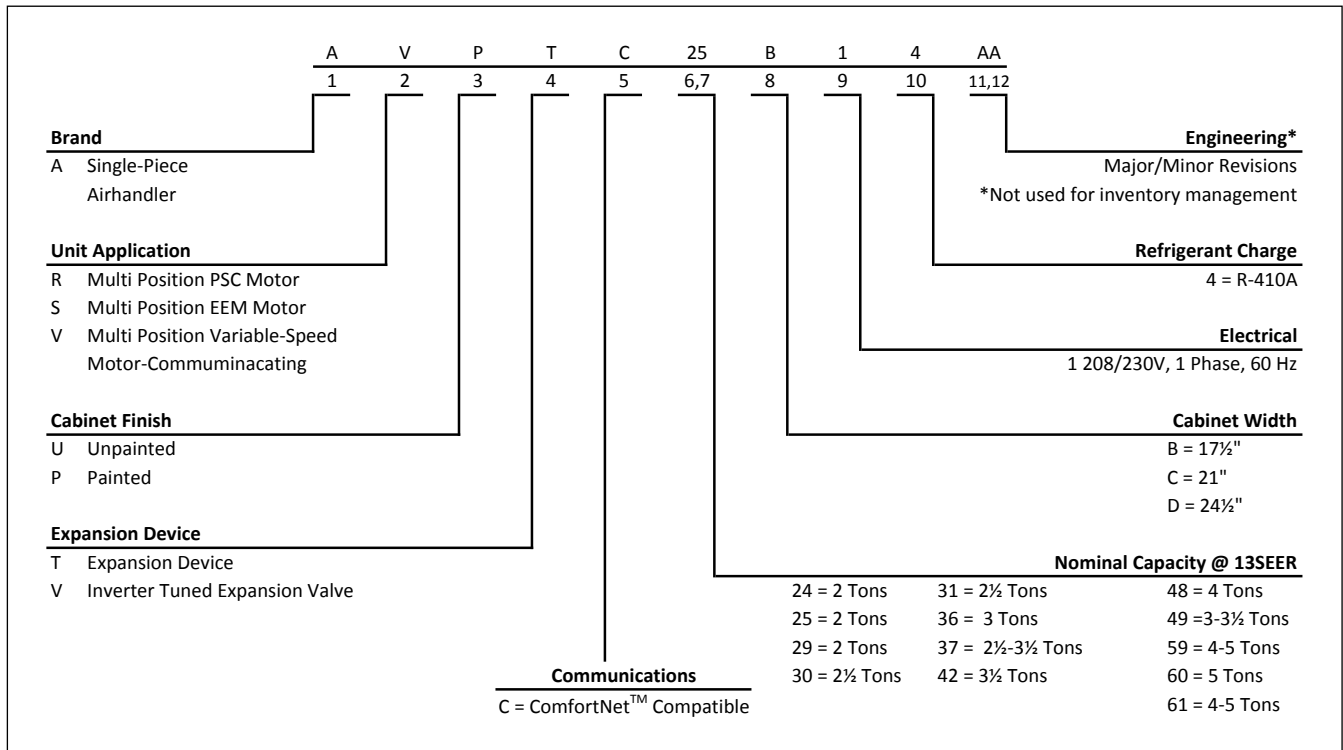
A V P T C 25 B 1 4 AA
1 2 3 4 5 6,7 8 9 10 11,12

**Brand**
A Single-Piece Airhandler

**Unit Application**
R Multi Position PSC Motor
S Multi Position EEM Motor
V Multi Position Variable-Speed Motor-Commuminacating

**Cabinet Finish**
U Unpainted
P Painted

**Expansion Device**
T Expansion Device
V Inverter Tuned Expansion Valve

**Communications**
C = ComfortNet$^{TM}$ Compatible

**Engineering***
Major/Minor Revisions
*Not used for inventory management

**Refrigerant Charge**
4 = R-410A

**Electrical**
1 208/230V, 1 Phase, 60 Hz

**Cabinet Width**
B = 17½"
C = 21"
D = 24½"

**Nominal Capacity @ 13SEER**
24 = 2 Tons
25 = 2 Tons
29 = 2 Tons
30 = 2½ Tons

31 = 2½ Tons
36 = 3 Tons
37 = 2½-3½ Tons
42 = 3½ Tons

48 = 4 Tons
49 =3-3½ Tons
59 = 4-5 Tons
60 = 5 Tons
61 = 4-5 Tons